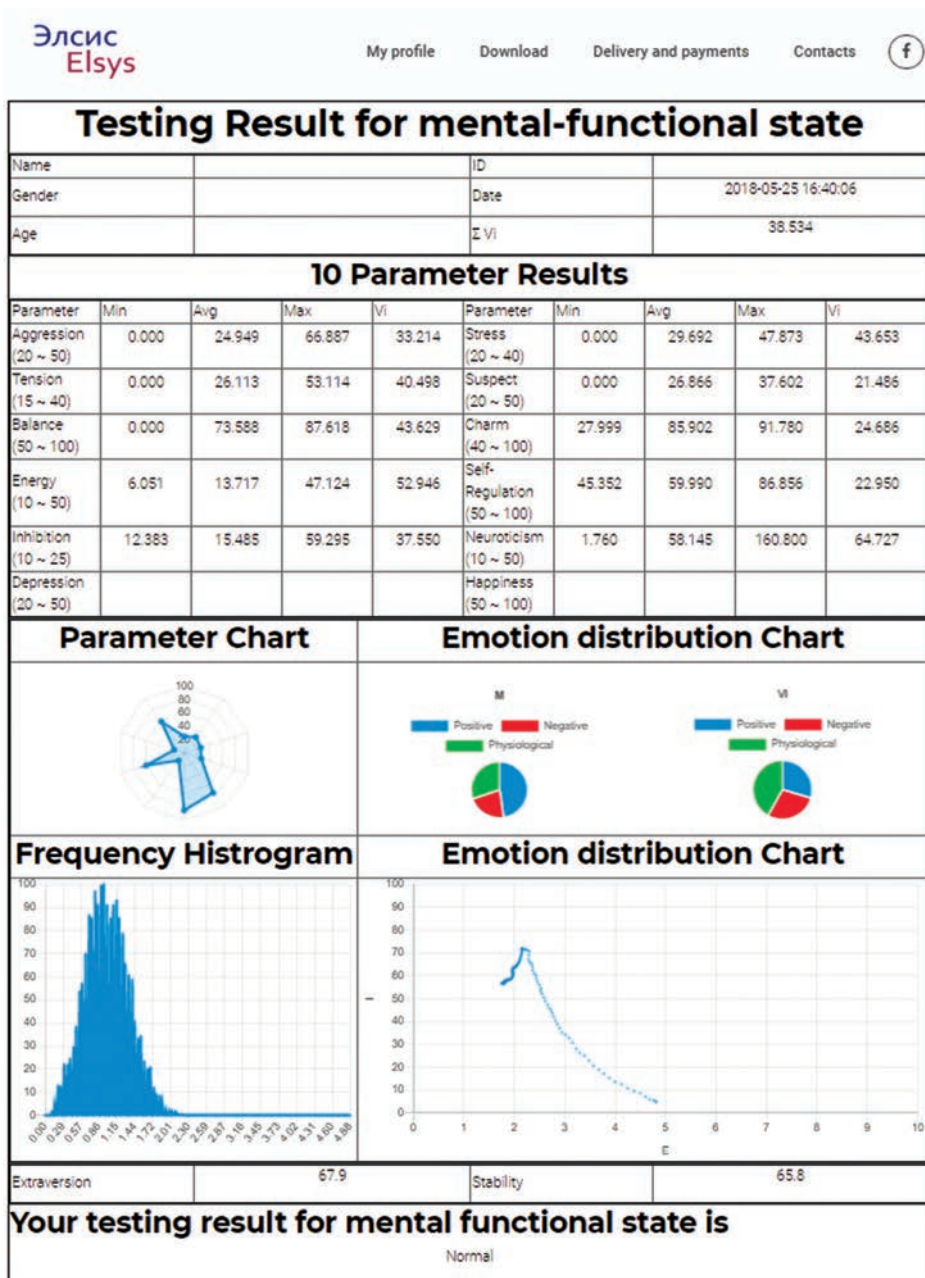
Элсис
Elsys

My profile Download Delivery and payments Contacts f

Testing Result for mental-functional state

| Name | | ID | |
|---|---|---|---|
| Gender | | Date | 2018-05-25 16:40:06 |
| Age | | Σ Vi | 38.534 |

10 Parameter Results

| Parameter | Min | Avg | Max | Vi | Parameter | Min | Avg | Max | Vi |
|---|---|---|---|---|---|---|---|---|---|
| Aggression (20 ~ 50) | 0.000 | 24.949 | 66.887 | 33.214 | Stress (20 ~ 40) | 0.000 | 29.692 | 47.873 | 43.653 |
| Tension (15 ~ 40) | 0.000 | 26.113 | 53.114 | 40.498 | Suspect (20 ~ 50) | 0.000 | 26.866 | 37.602 | 21.486 |
| Balance (50 ~ 100) | 0.000 | 73.588 | 87.618 | 43.629 | Charm (40 ~ 100) | 27.999 | 85.902 | 91.780 | 24.686 |
| Energy (10 ~ 50) | 6.051 | 13.717 | 47.124 | 52.946 | Self-Regulation (50 ~ 100) | 45.352 | 59.990 | 86.856 | 22.950 |
| Inhibition (10 ~ 25) | 12.383 | 15.485 | 59.295 | 37.550 | Neuroticism (10 ~ 50) | 1.760 | 58.145 | 160.800 | 64.727 |
| Depression (20 ~ 50) | | | | | Happiness (50 ~ 100) | | | | |

Parameter Chart

100 80 60 40 20

Emotion distribution Chart

M
Positive Negative Physiological

Vi
Positive Negative Physiological

Frequency Histrogram

100 90 80 70 60 50 40 30 20 10 0
0.00 0.29 0.57 0.86 1.15 1.44 1.72 2.01 2.30 2.59 2.87 3.16 3.45 3.73 4.02 4.31 4.60 4.88

Emotion distribution Chart

100 90 80 70 60 50 40 30 20 10 0
I
0 1 2 3 4 5 6 7 8 9 10
E

| Extraversion | 67.9 | Stability | 65.8 |
|---|---|---|---|

Your testing result for mental functional state is

Normal